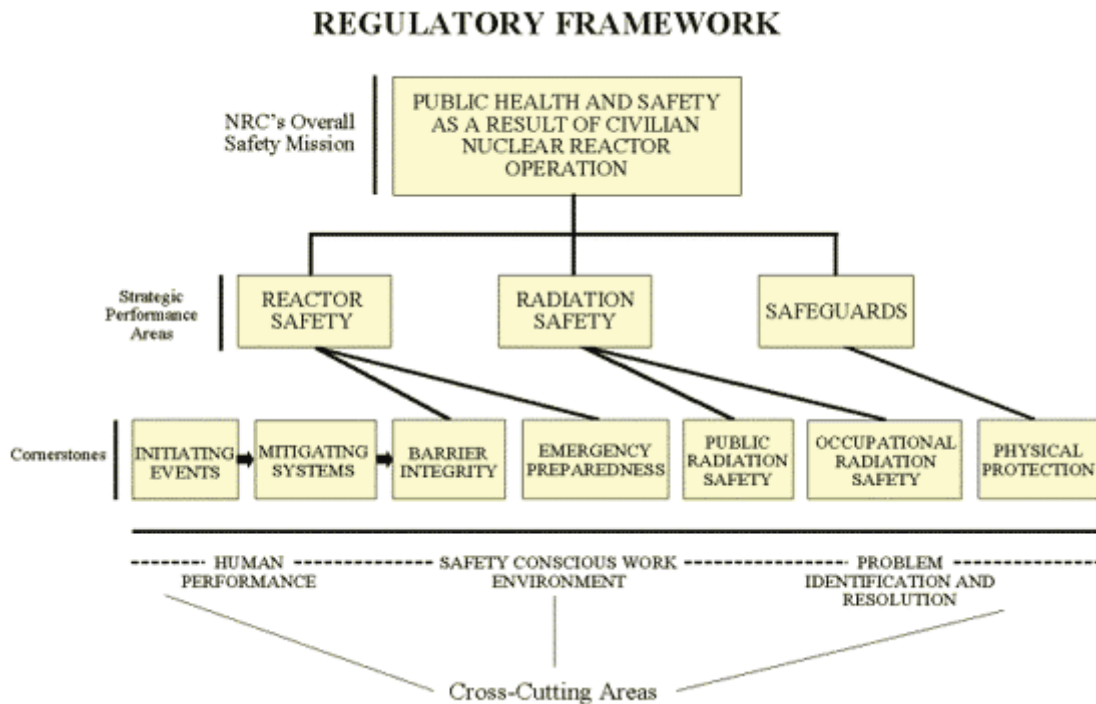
REGULATORY FRAMEWORK

NRC's Overall Safety Mission

PUBLIC HEALTH AND SAFETY AS A RESULT OF CIVILIAN NUCLEAR REACTOR OPERATION

Strategic Performance Areas

REACTOR SAFETY

RADIATION SAFETY

SAFEGUARDS

Cornerstones

INITIATING EVENTS

MITIGATING SYSTEMS

BARRIER INTEGRITY

EMERGENCY PREPAREDNESS

PUBLIC RADIATION SAFETY

OCCUPATIONAL RADIATION SAFETY

PHYSICAL PROTECTION

HUMAN PERFORMANCE

SAFETY CONSCIOUS WORK ENVIRONMENT

PROBLEM IDENTIFICATION AND RESOLUTION

Cross-Cutting Areas